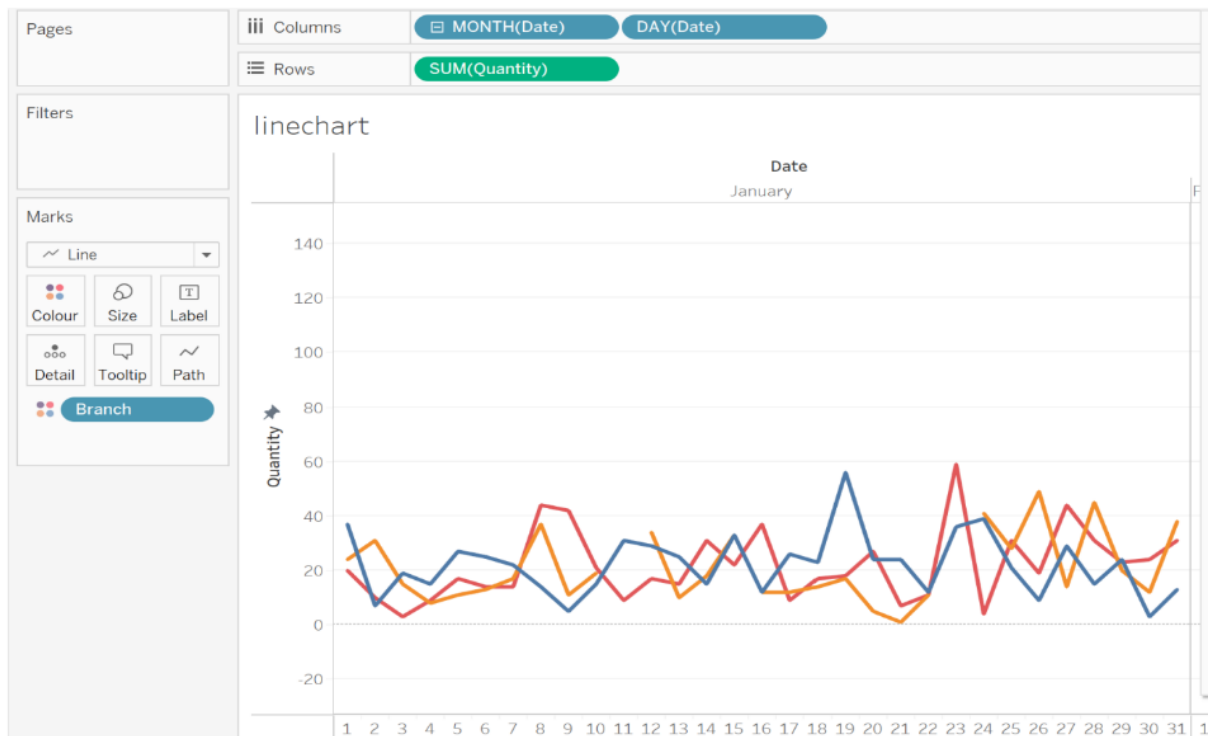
Pages

Columns MONTH(Date) DAY(Date)

Rows SUM(Quantity)

Filters

linechart

Date

January

F

Marks

Line

Colour Size Label

Detail Tooltip Path

Branch

140

120

100

80

60

40

20

0

-20

Quantity

1 2 3 4 5 6 7 8 9 10 11 12 13 14 15 16 17 18 19 20 21 22 23 24 25 26 27 28 29 30 31 1